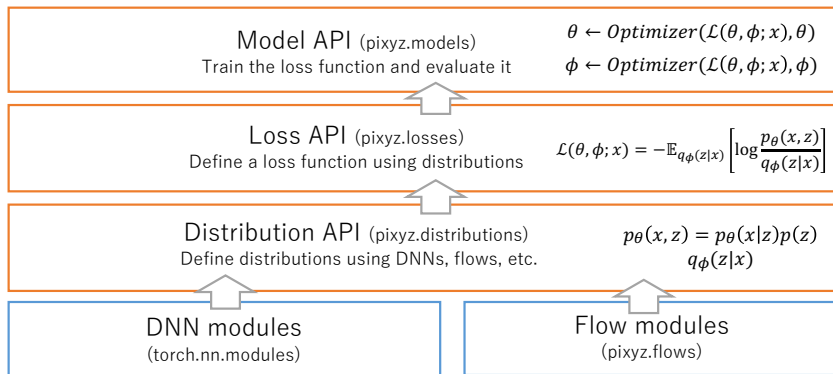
Model API (pixyz.models)
Train the loss function and evaluate it

$\theta \leftarrow Optimizer(\mathcal{L}(\theta, \phi; x), \theta)$
$\phi \leftarrow Optimizer(\mathcal{L}(\theta, \phi; x), \phi)$

Loss API (pixyz.losses)
Define a loss function using distributions

$\mathcal{L}(\theta, \phi; x) = -\mathbb{E}_{q_\phi(z|x)}\left[\log \frac{p_\theta(x,z)}{q_\phi(z|x)}\right]$

Distribution API (pixyz.distributions)
Define distributions using DNNs, flows, etc.

$p_\theta(x,z) = p_\theta(x|z)p(z)$
$q_\phi(z|x)$

DNN modules
(torch.nn.modules)

Flow modules
(pixyz.flows)